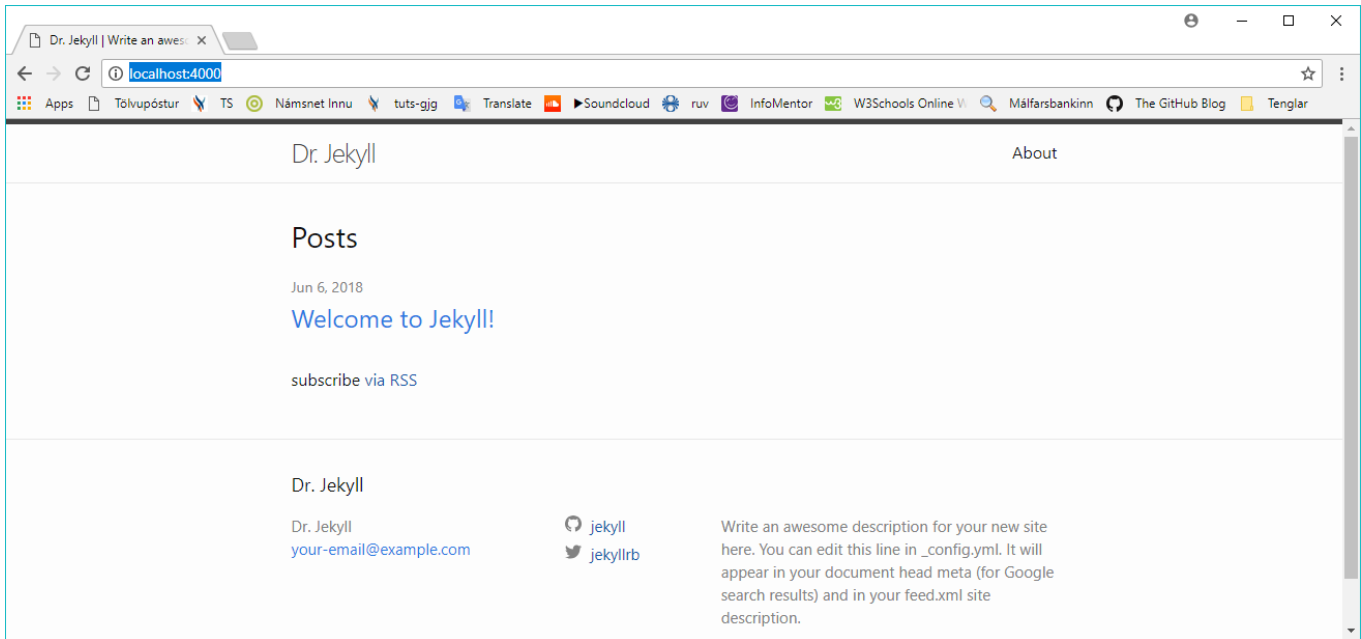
Dr. Jekyll | Write an aweso ×

localhost:4000

Apps Tölvupóstur TS Námsnet Innu tuts-gjg Translate ▶Soundcloud ruv InfoMentor W3Schools Online W Málfarsbankinn The GitHub Blog Tenglar

Dr. Jekyll

About

Posts

Jun 6, 2018

Welcome to Jekyll!

subscribe via RSS

Dr. Jekyll

Dr. Jekyll
your-email@example.com

jekyll
jekyllrb

Write an awesome description for your new site here. You can edit this line in _config.yml. It will appear in your document head meta (for Google search results) and in your feed.xml site description.